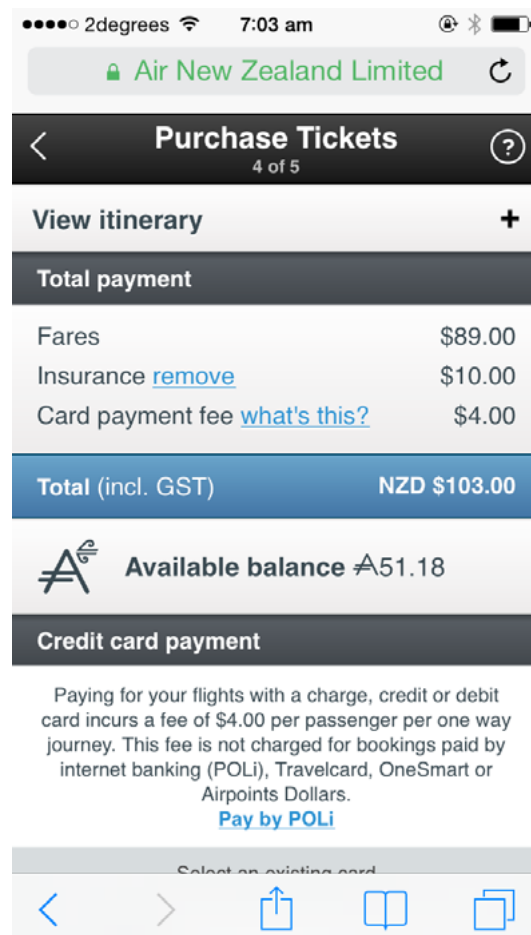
●●●●○ 2degrees 7:03 am

Air New Zealand Limited

Purchase Tickets
4 of 5

View itinerary +

Total payment

| | |
|---|---|
| Fares | \$89.00 |
| Insurance remove | \$10.00 |
| Card payment fee what's this? | \$4.00 |

Total (incl. GST) NZD \$103.00

Available balance ₳51.18

Credit card payment

Paying for your flights with a charge, credit or debit card incurs a fee of \$4.00 per passenger per one way journey. This fee is not charged for bookings paid by internet banking (POLi), Travelcard, OneSmart or Airpoints Dollars.
Pay by POLi

Select an existing card